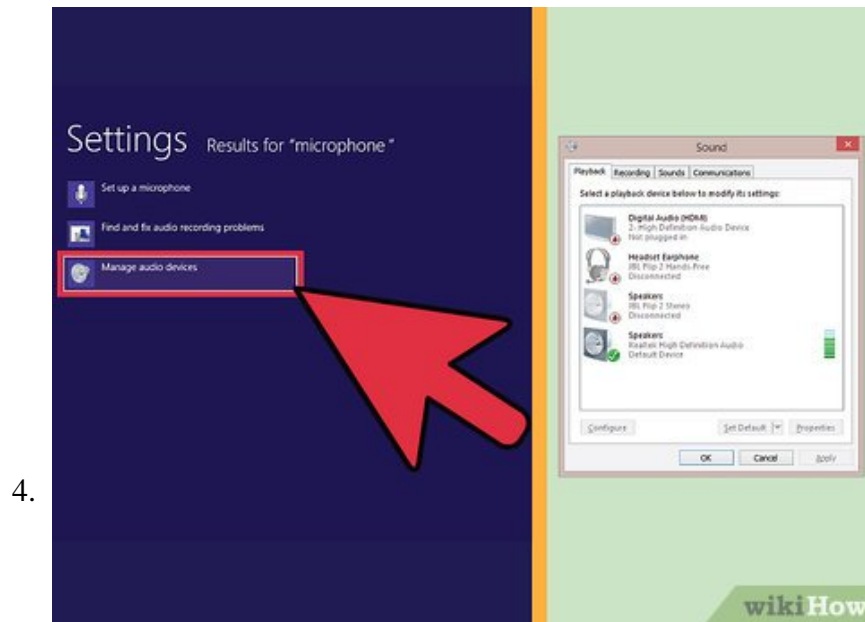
4.

Settings Results for "microphone"

Set up a microphone

Find and fix audio recording problems

Manage audio devices

Sound

Playback Recording Sounds Communications

Select a playback device below to modify its settings:

Digital Audio (HDMI)
2- High Definition Audio Device
Not plugged in

Headset Earphone
JBL Flip 2 Hands-Free
Disconnected

Speakers
JBL Flip 2 Stereo
Disconnected

Speakers
Realtek High Definition Audio
Default Device

Configure

Set Default

Properties

OK

Cancel

Apply

wikiHow